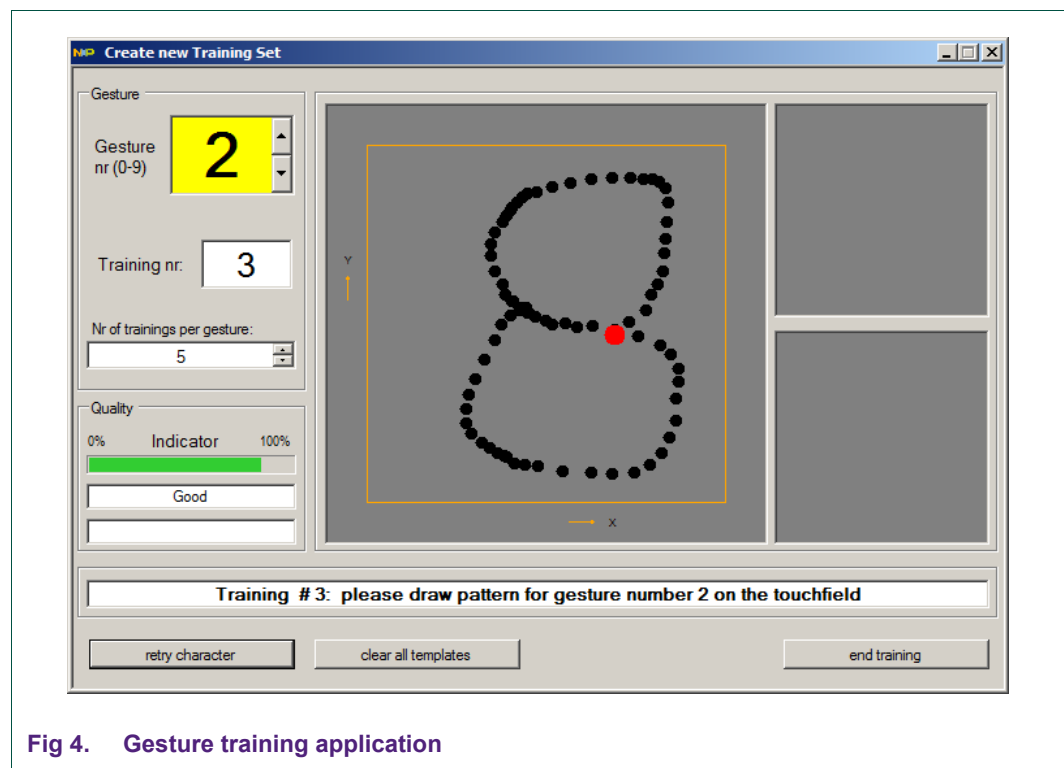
Create new Training Set

Gesture

Gesture nr (0-9)

2

Training nr:

3

Nr of trainings per gesture:

5

Quality

0%

Indicator

100%

Good

Y

X

Training # 3: please draw pattern for gesture number 2 on the touchfield

retry character

clear all templates

end training

Fig 4. Gesture training application